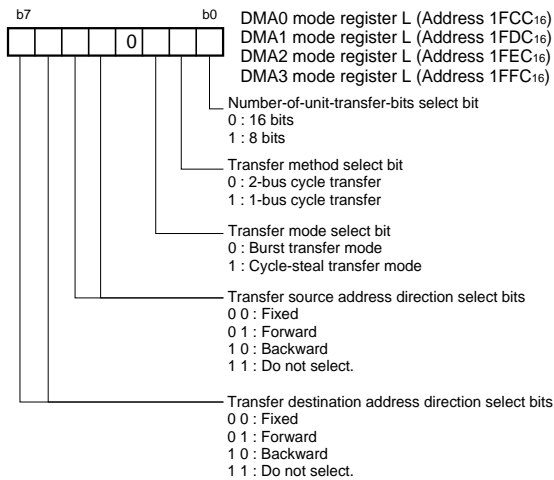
b7

b0

0

DMA0 mode register L (Address 1FCC$_{16}$)
DMA1 mode register L (Address 1FDC$_{16}$)
DMA2 mode register L (Address 1FEC$_{16}$)
DMA3 mode register L (Address 1FFC$_{16}$)

Number-of-unit-transfer-bits select bit
0 : 16 bits
1 : 8 bits

Transfer method select bit
0 : 2-bus cycle transfer
1 : 1-bus cycle transfer

Transfer mode select bit
0 : Burst transfer mode
1 : Cycle-steal transfer mode

Transfer source address direction select bits
0 0 : Fixed
0 1 : Forward
1 0 : Backward
1 1 : Do not select.

Transfer destination address direction select bits
0 0 : Fixed
0 1 : Forward
1 0 : Backward
1 1 : Do not select.